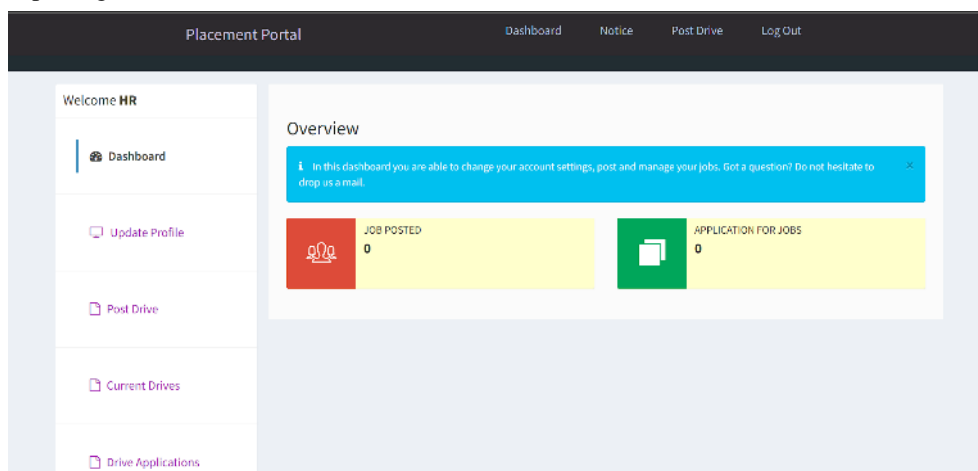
Placement Portal

Dashboard Notice Post Drive Log Out

Welcome **HR**

Dashboard

Update Profile

Post Drive

Current Drives

Drive Applications

Overview

In this dashboard you are able to change your account settings, post and manage your jobs. Got a question? Do not hesitate to drop us a mail.

×

JOB POSTED
0

APPLICATION FOR JOBS
0